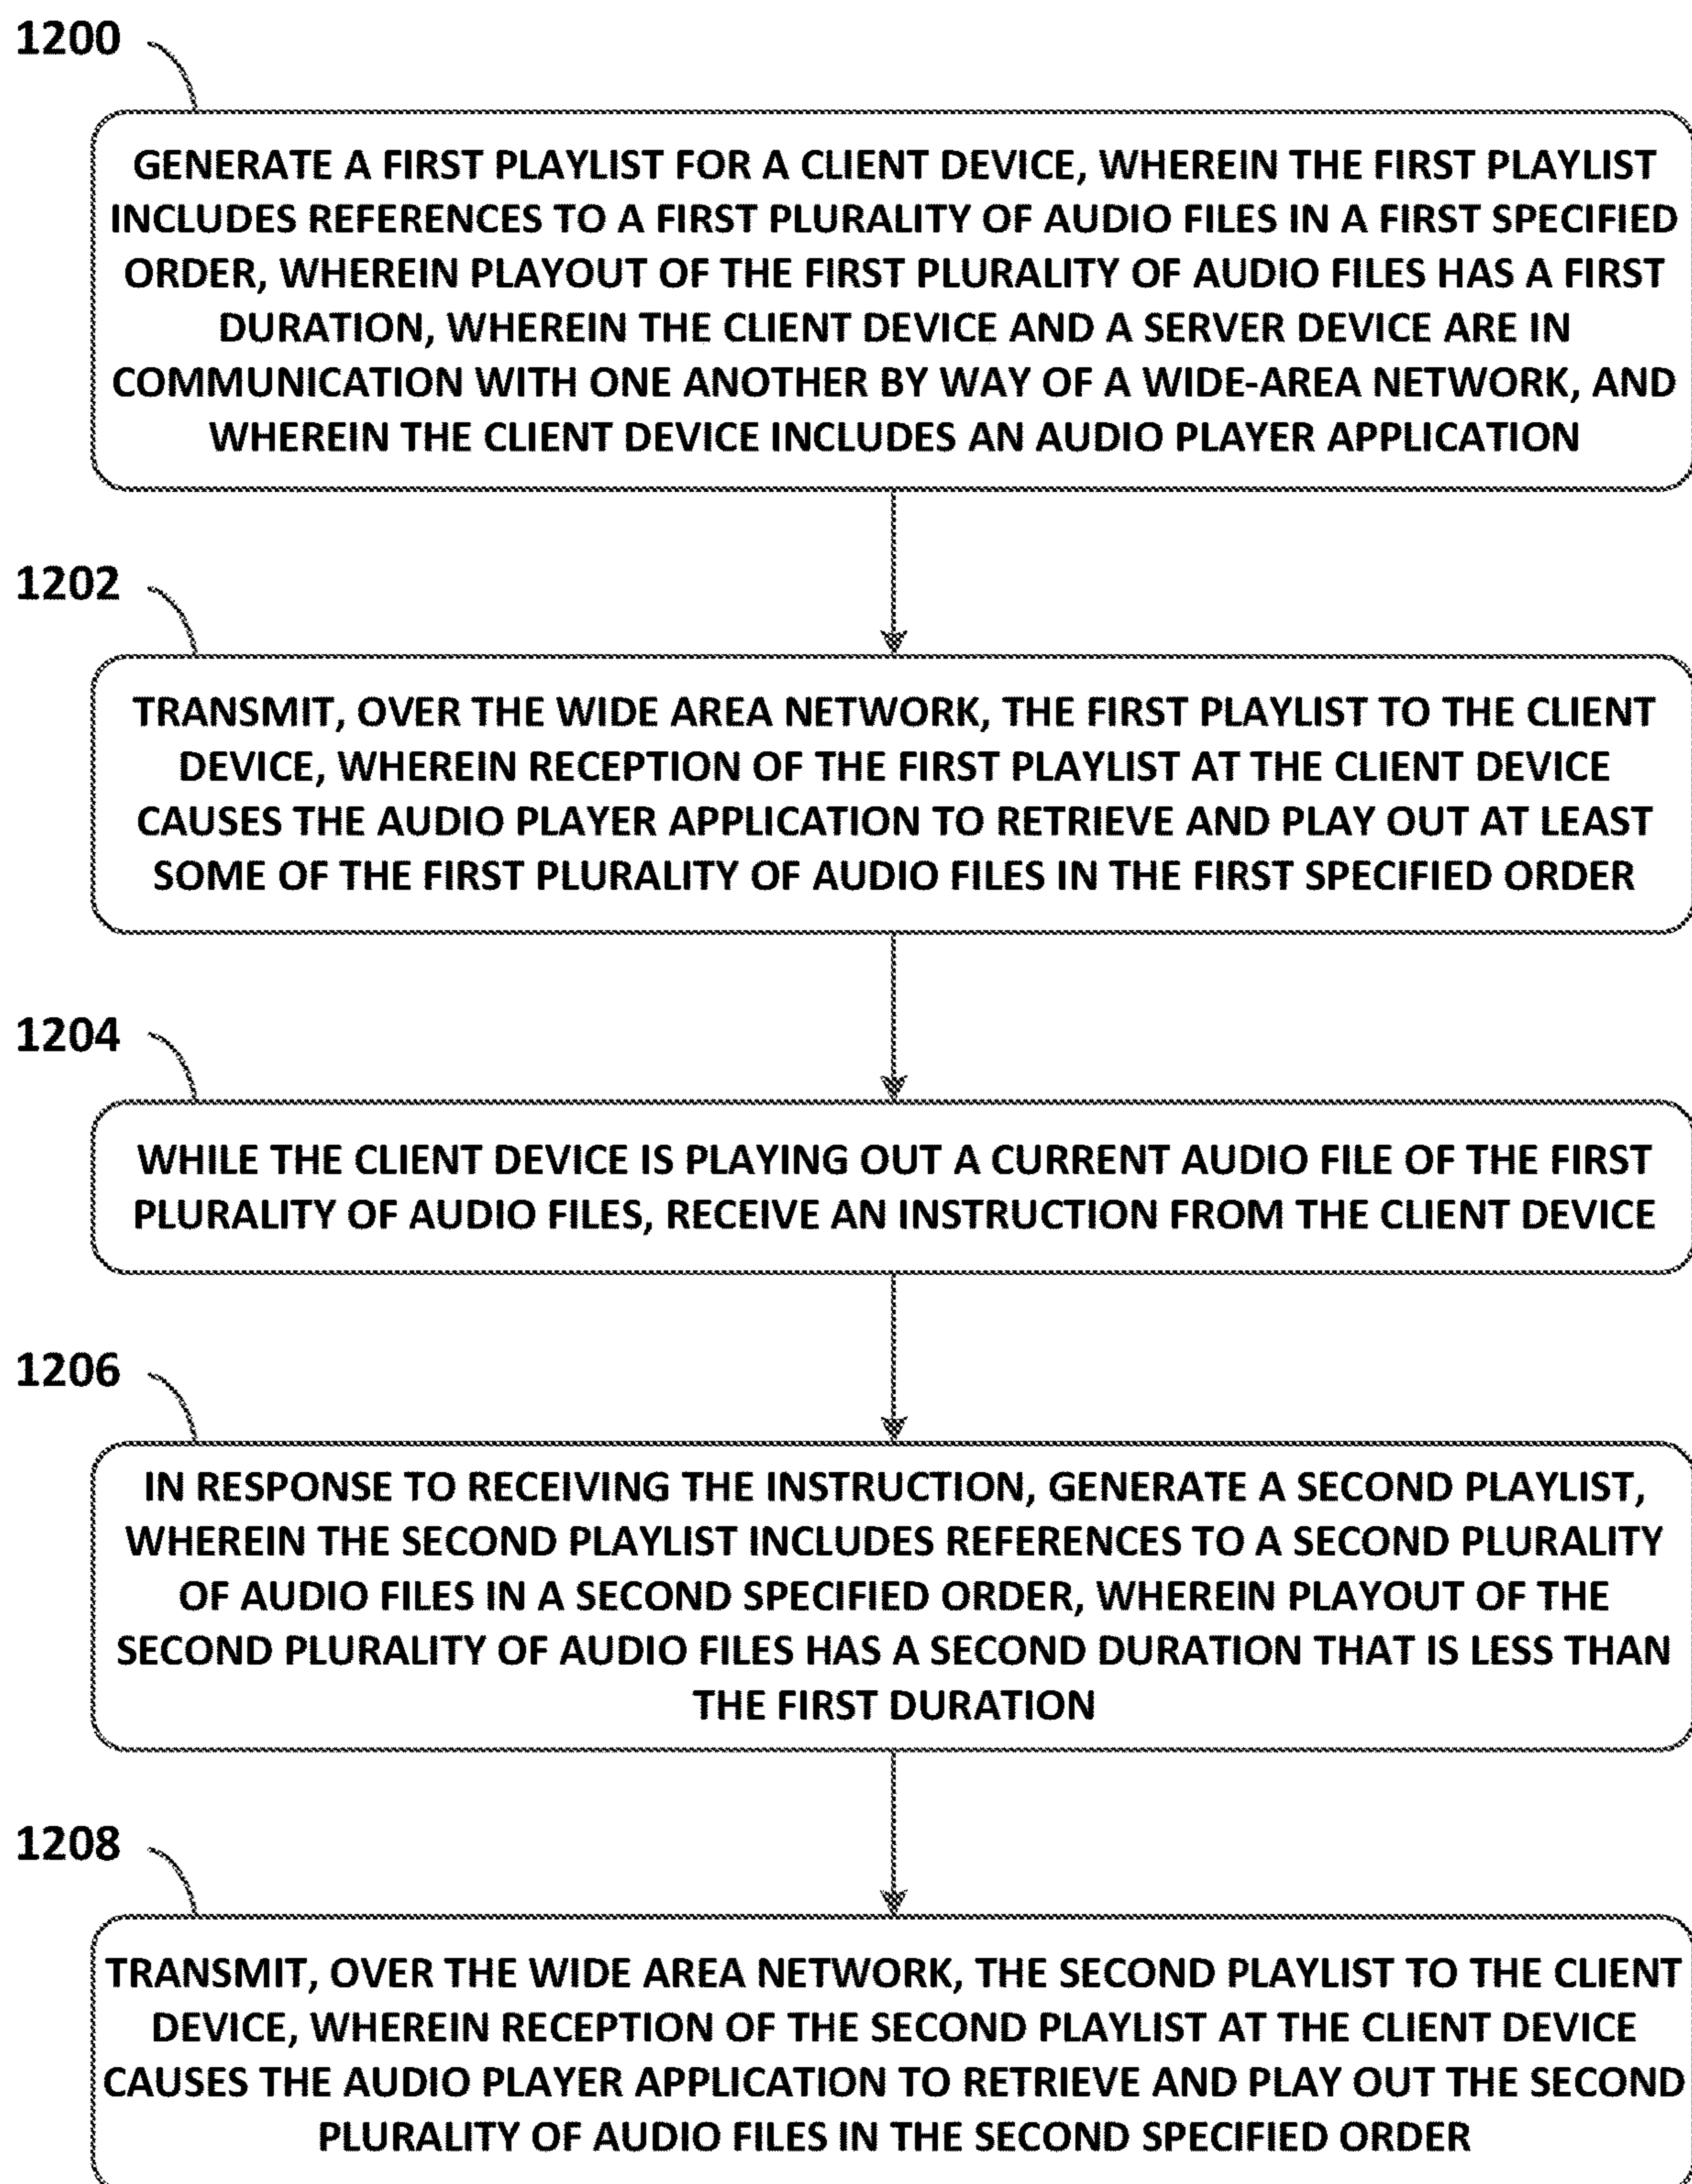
1200

GENERATE A FIRST PLAYLIST FOR A CLIENT DEVICE, WHEREIN THE FIRST PLAYLIST INCLUDES REFERENCES TO A FIRST PLURALITY OF AUDIO FILES IN A FIRST SPECIFIED ORDER, WHEREIN PLAYOUT OF THE FIRST PLURALITY OF AUDIO FILES HAS A FIRST DURATION, WHEREIN THE CLIENT DEVICE AND A SERVER DEVICE ARE IN COMMUNICATION WITH ONE ANOTHER BY WAY OF A WIDE-AREA NETWORK, AND WHEREIN THE CLIENT DEVICE INCLUDES AN AUDIO PLAYER APPLICATION

1202

TRANSMIT, OVER THE WIDE AREA NETWORK, THE FIRST PLAYLIST TO THE CLIENT DEVICE, WHEREIN RECEPTION OF THE FIRST PLAYLIST AT THE CLIENT DEVICE CAUSES THE AUDIO PLAYER APPLICATION TO RETRIEVE AND PLAY OUT AT LEAST SOME OF THE FIRST PLURALITY OF AUDIO FILES IN THE FIRST SPECIFIED ORDER

1204

WHILE THE CLIENT DEVICE IS PLAYING OUT A CURRENT AUDIO FILE OF THE FIRST PLURALITY OF AUDIO FILES, RECEIVE AN INSTRUCTION FROM THE CLIENT DEVICE

1206

IN RESPONSE TO RECEIVING THE INSTRUCTION, GENERATE A SECOND PLAYLIST, WHEREIN THE SECOND PLAYLIST INCLUDES REFERENCES TO A SECOND PLURALITY OF AUDIO FILES IN A SECOND SPECIFIED ORDER, WHEREIN PLAYOUT OF THE SECOND PLURALITY OF AUDIO FILES HAS A SECOND DURATION THAT IS LESS THAN THE FIRST DURATION

1208

TRANSMIT, OVER THE WIDE AREA NETWORK, THE SECOND PLAYLIST TO THE CLIENT DEVICE, WHEREIN RECEPTION OF THE SECOND PLAYLIST AT THE CLIENT DEVICE CAUSES THE AUDIO PLAYER APPLICATION TO RETRIEVE AND PLAY OUT THE SECOND PLURALITY OF AUDIO FILES IN THE SECOND SPECIFIED ORDER